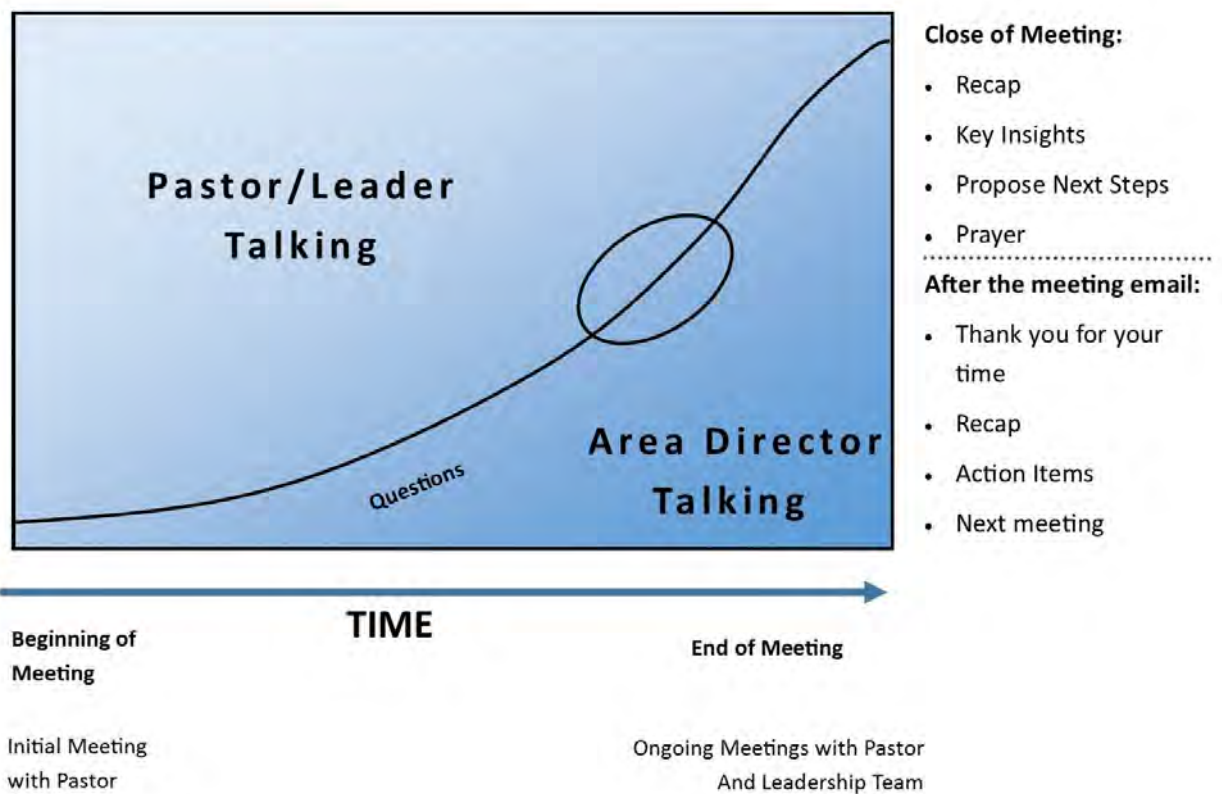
Pastor/Leader Talking

Questions

Area Director Talking

Close of Meeting:

- Recap
- Key Insights
- Propose Next Steps
- Prayer

After the meeting email:

- Thank you for your time
- Recap
- Action Items
- Next meeting

TIME

Beginning of Meeting

End of Meeting

Initial Meeting with Pastor

Ongoing Meetings with Pastor And Leadership Team